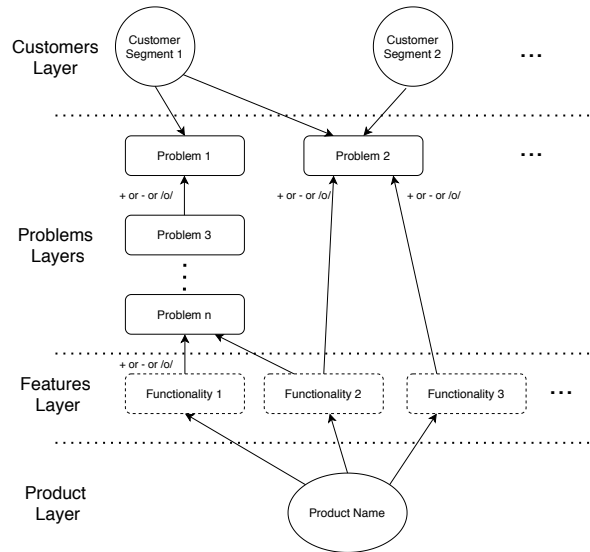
Customers Layer

Customer Segment 1

Customer Segment 2

...

Problem 1

Problem 2

...

+ or - or /o/

+ or - or /o/

+ or - or /o/

Problems Layers

Problem 3

Problem n

+ or - or /o/

Features Layer

Functionality 1

Functionality 2

Functionality 3

...

Product Layer

Product Name